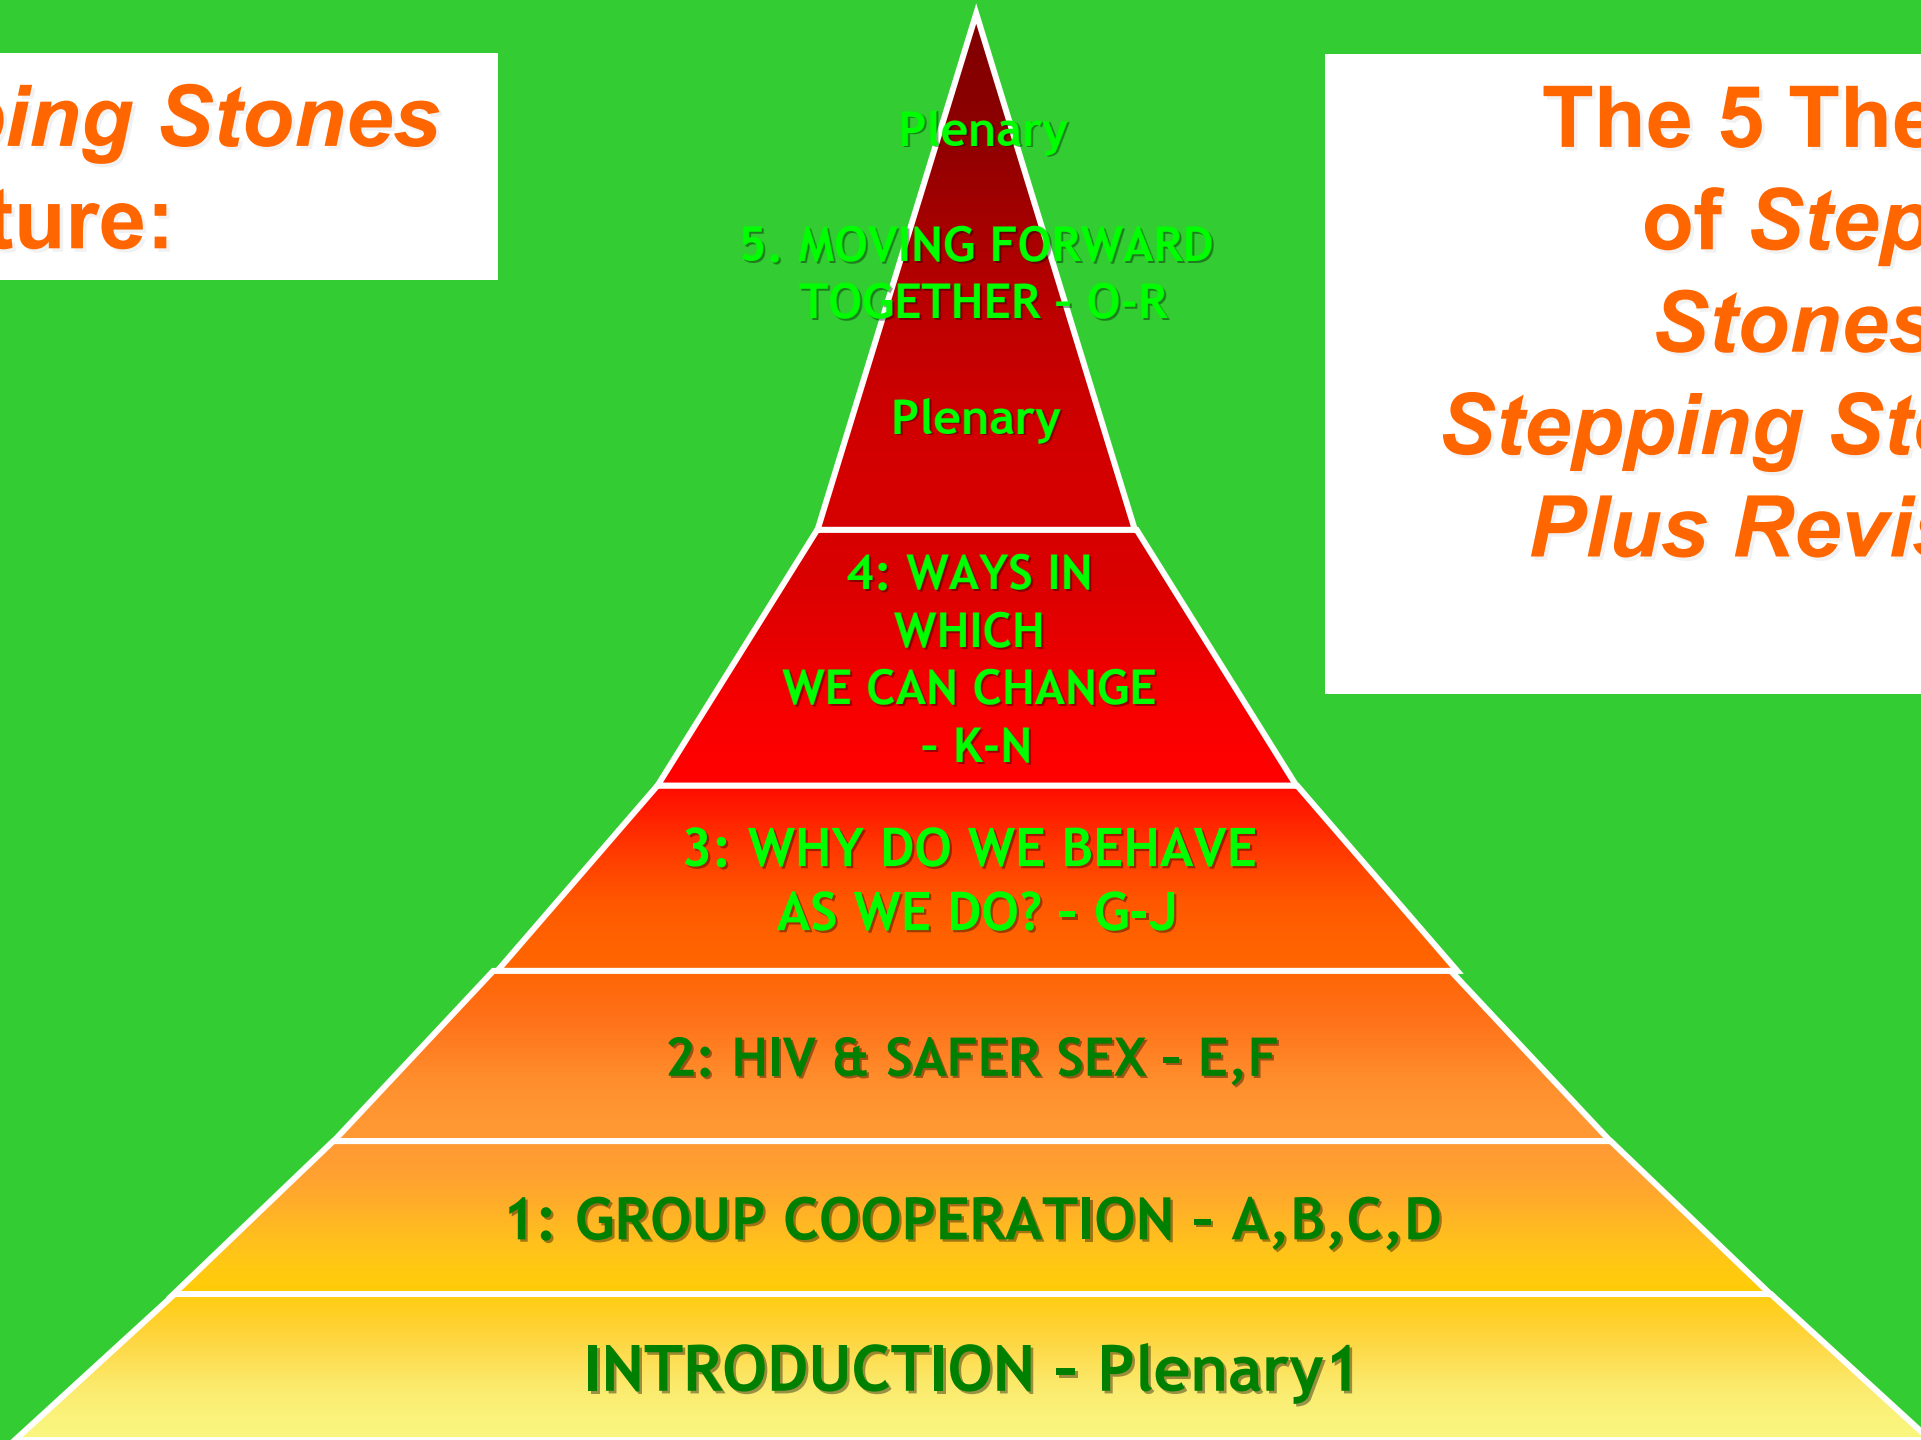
ping Stones
ture:

The 5 The
of Step
Stones
Stepping St
Plus Revi

Plenary

5. MOVING FORWARD TOGETHER – O-R

Plenary

4: WAYS IN WHICH WE CAN CHANGE – K-N

3: WHY DO WE BEHAVE AS WE DO? – G-J

2: HIV & SAFER SEX – E,F

1: GROUP COOPERATION – A,B,C,D

INTRODUCTION – Plenary1